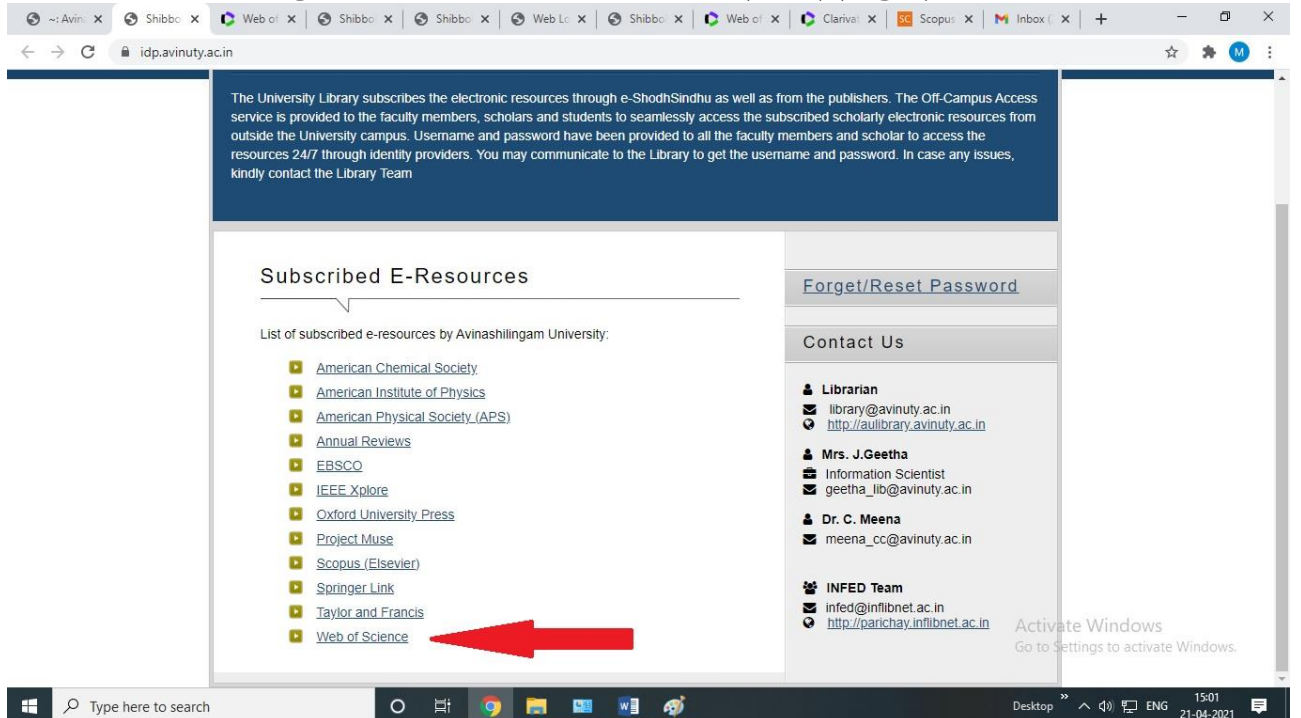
~: Avin ✕ | Shibbo ✕ | Web of ✕ | Shibbo ✕ | Shibbo ✕ | Web Lo ✕ | Shibbo ✕ | Web of ✕ | Clarivat ✕ | SC Scopus ✕ | M Inbox ( ✕ | +

idp.avinuty.ac.in

M

The University Library subscribes the electronic resources through e-ShodhSindhu as well as from the publishers. The Off-Campus Access service is provided to the faculty members, scholars and students to seamlessly access the subscribed scholarly electronic resources from outside the University campus. Username and password have been provided to all the faculty members and scholar to access the resources 24/7 through identity providers. You may communicate to the Library to get the username and password. In case any issues, kindly contact the Library Team

Subscribed E-Resources

List of subscribed e-resources by Avinashilingam University:

American Chemical Society
American Institute of Physics
American Physical Society (APS)
Annual Reviews
EBSCO
IEEE Xplore
Oxford University Press
Project Muse
Scopus (Elsevier)
Springer Link
Taylor and Francis
Web of Science

Forget/Reset Password

Contact Us

Librarian
library@avinuty.ac.in
http://aulibrary.avinuty.ac.in

Mrs. J.Geetha
Information Scientist
geetha_lib@avinuty.ac.in

Dr. C. Meena
meena_cc@avinuty.ac.in

INFED Team
infed@inflibnet.ac.in
http://parichay.inflibnet.ac.in

Activate Windows
Go to Settings to activate Windows.

Type here to search

Desktop ENG 15:01 21-04-2021